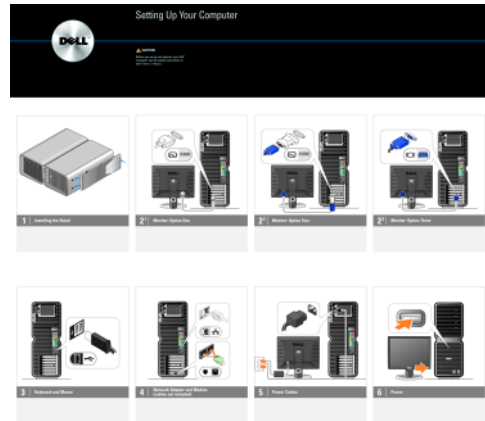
DELL

Setting Up Your Computer

CAUTION:

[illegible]

1 Installing the Stand

2 Monitor Option One

2 Monitor Option Two

2 Monitor Option Three

3 Keyboard and Mouse

4 Network Adapter and Modem (cables not included)

5 Power Cables

6 Power